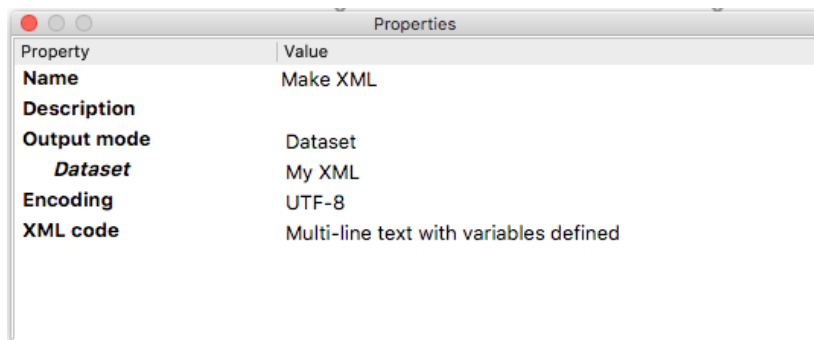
Properties

| Property | Value |
|---|---|
| **Name** | Make XML |
| **Description** | |
| **Output mode** | Dataset |
| ***Dataset*** | My XML |
| **Encoding** | UTF-8 |
| **XML code** | Multi-line text with variables defined |